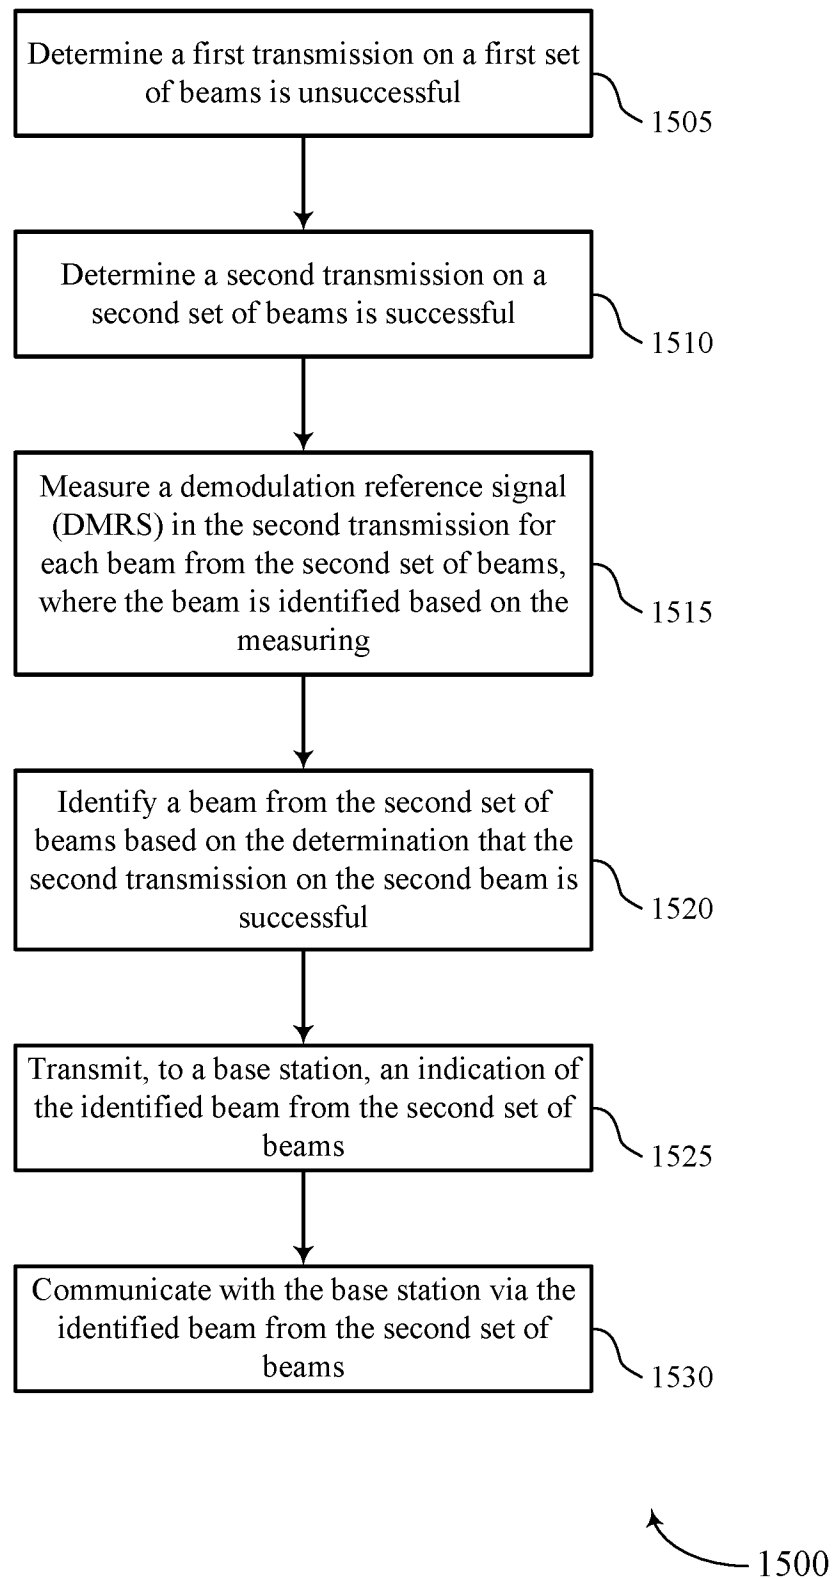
Determine a first transmission on a first set of beams is unsuccessful

1505

Determine a second transmission on a second set of beams is successful

1510

Measure a demodulation reference signal (DMRS) in the second transmission for each beam from the second set of beams, where the beam is identified based on the measuring

1515

Identify a beam from the second set of beams based on the determination that the second transmission on the second beam is successful

1520

Transmit, to a base station, an indication of the identified beam from the second set of beams

1525

Communicate with the base station via the identified beam from the second set of beams

1530

1500